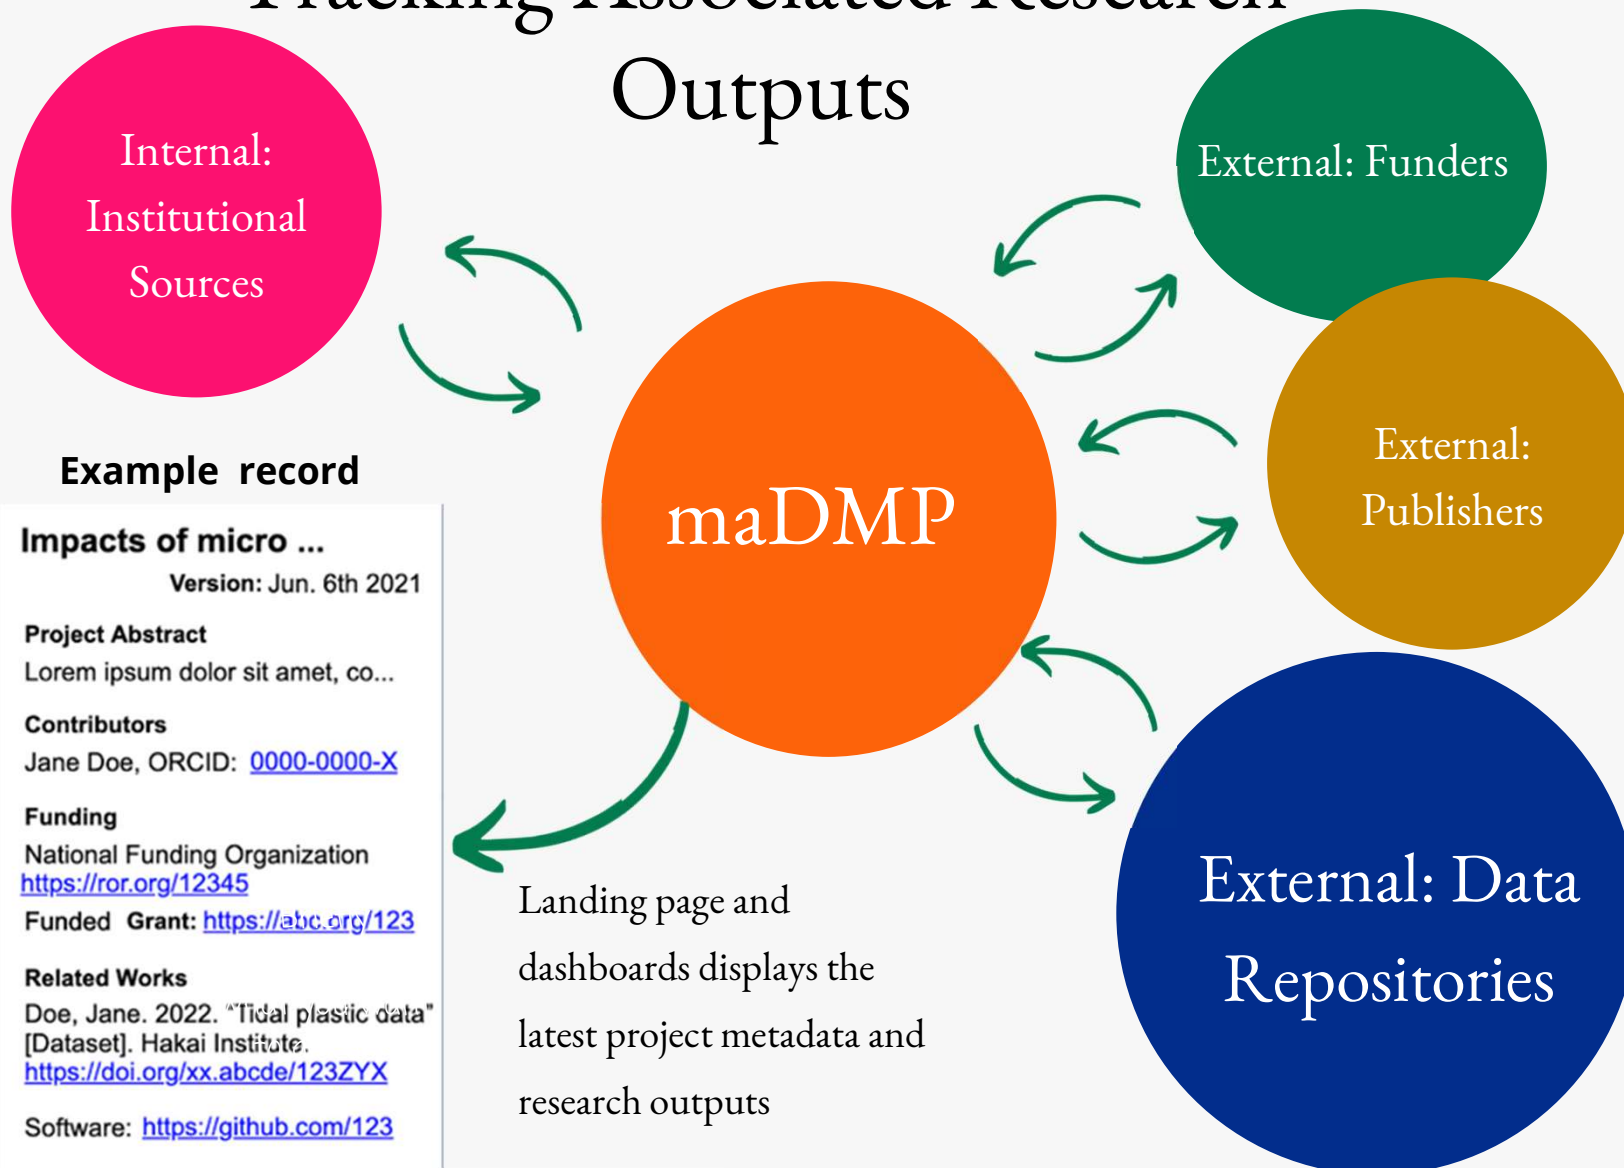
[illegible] Outputs

Internal: Institutional Sources

External: Funders

External: Publishers

maDMP

External: Data Repositories

Example record

Impacts of micro ...

Version: Jun. 6th 2021

Project Abstract

Lorem ipsum dolor sit amet, co...

Contributors

Jane Doe, ORCID: 0000-0000-X

Funding

National Funding Organization https://ror.org/12345

Funded Grant: https://abc.org/123

Related Works

Doe, Jane. 2022. "Tidal plastic data" [Dataset]. Hakai Institute. https://doi.org/xx.abcde/123ZYX

Software: https://github.com/123

Landing page and dashboards displays the latest project metadata and research outputs